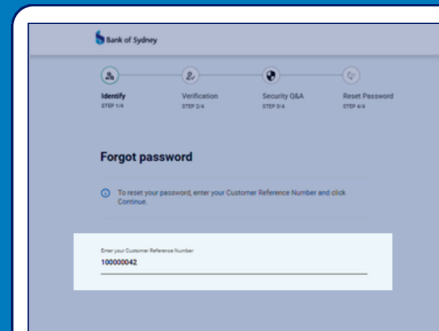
Bank of Sydney

Identify
STEP 1/4

Verification
STEP 2/4

Security Q&A
STEP 3/4

Reset Password
STEP 4/4

Forgot password

To reset your password, enter your Customer Reference Number and click Continue.

Enter your Customer Reference Number
100000042